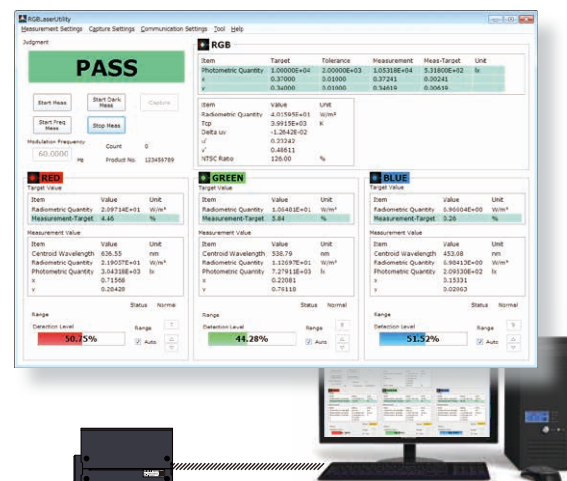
RGBLaserUtility

Measurement Settings Capture Settings Communication Settings Tool Help

Judgment

PASS

Start Meas

Start Dark Meas

Capture

Start Freq Meas

Stop Meas

Modulation Frequency

60.0000 Hz

Count 0

Product No. 123456789

RGB

| Item | Target | Tolerance | Measurement | Meas-Target | Unit |
|---|---|---|---|---|---|
| Photometric Quantity | 1.00000E+04 | 2.00000E+03 | 1.05318E+04 | 5.31808E+02 | lx |
| x | 0.37000 | 0.01000 | 0.37241 | 0.00241 | |
| y | 0.34000 | 0.01000 | 0.34619 | 0.00619 | |

| Item | Value | Unit |
|---|---|---|
| Radiometric Quantity | 4.01595E+01 | W/m² |
| Tcp | 3.9915E+03 | K |
| Delta uv | -1.2642E-02 | |
| u' | 0.21247 | |
| v' | 0.48611 | |
| NTSC Ratio | 126.00 | % |

RED

Target Value

| Item | Value | Unit |
|---|---|---|
| Radiometric Quantity | 2.09714E+01 | W/m² |
| Measurement-Target | 4.46 | % |

Measurement Value

| Item | Value | Unit |
|---|---|---|
| Centroid Wavelength | 636.55 | nm |
| Radiometric Quantity | 2.19057E+01 | W/m² |
| Photometric Quantity | 3.04318E+03 | lx |
| x | 0.71568 | |
| y | 0.28420 | |

Status Normal

Range

Detection Level

50.75%

Range

Auto

GREEN

Target Value

| Item | Value | Unit |
|---|---|---|
| Radiometric Quantity | 1.06481E+01 | W/m² |
| Measurement-Target | 5.84 | % |

Measurement Value

| Item | Value | Unit |
|---|---|---|
| Centroid Wavelength | 536.79 | nm |
| Radiometric Quantity | 1.12697E+01 | W/m² |
| Photometric Quantity | 7.27911E+03 | lx |
| x | 0.22081 | |
| y | 0.76110 | |

Status Normal

Range

Detection Level

44.28%

Range

Auto

BLUE

Target Value

| Item | Value | Unit |
|---|---|---|
| Radiometric Quantity | 6.96604E+00 | W/m² |
| Measurement-Target | 5.26 | % |

Measurement Value

| Item | Value | Unit |
|---|---|---|
| Centroid Wavelength | 453.08 | nm |
| Radiometric Quantity | 6.98413E+00 | W/m² |
| Photometric Quantity | 2.09330E+02 | lx |
| x | 0.15331 | |
| y | 0.02063 | |

Status Normal

Range

Detection Level

51.52%

Range

Auto